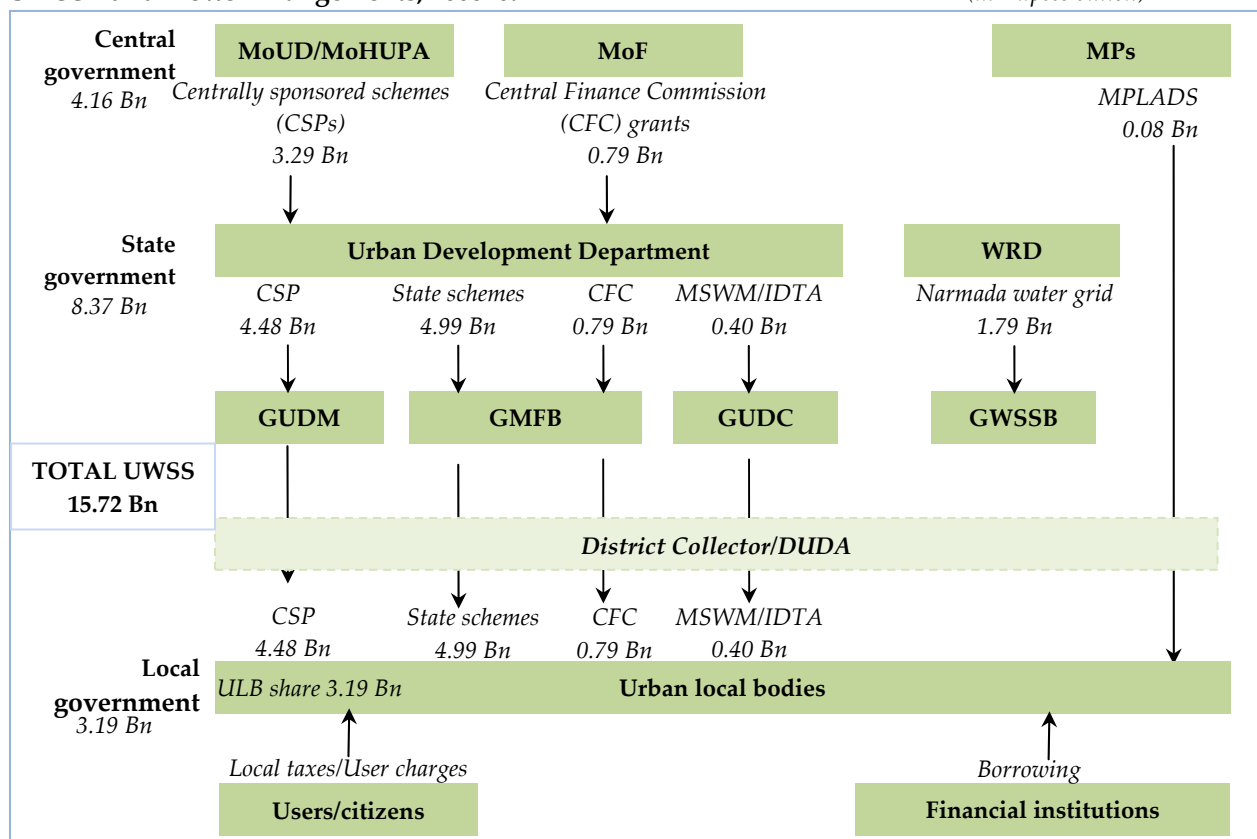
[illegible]

Central government
4.16 Bn

MoUD/MoHUPA

MoF

MPs

Centrally sponsored schemes (CSPs)
3.29 Bn

Central Finance Commission (CFC) grants
0.79 Bn

MPLADS
0.08 Bn

State government
8.37 Bn

Urban Development Department

WRD

CSP
4.48 Bn

State schemes
4.99 Bn

CFC
0.79 Bn

MSWM/IDTA
0.40 Bn

Narmada water grid
1.79 Bn

GUDM

GMFB

GUDC

GWSSB

TOTAL UWSS
15.72 Bn

District Collector/DUDA

CSP
4.48 Bn

State schemes
4.99 Bn

CFC
0.79 Bn

MSWM/IDTA
0.40 Bn

Local government
3.19 Bn

ULB share 3.19 Bn

Urban local bodies

Local taxes/User charges

Borrowing

Users/citizens

Financial institutions